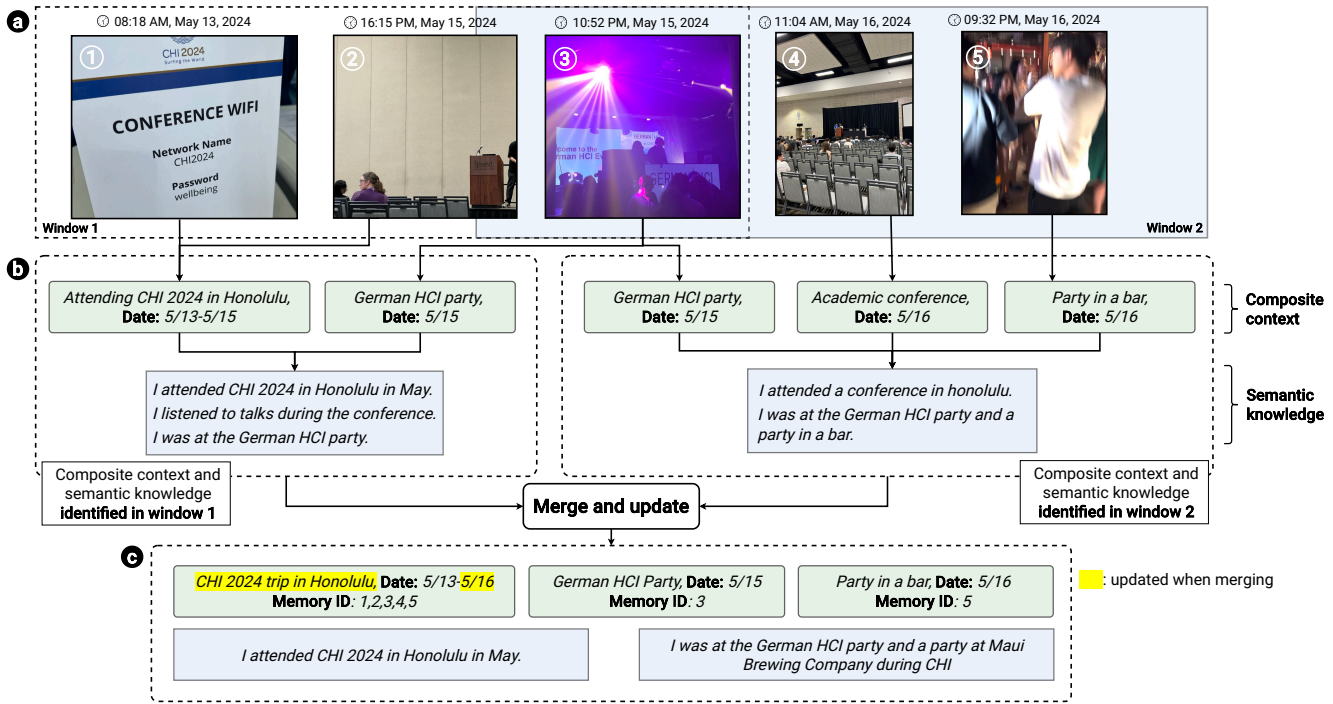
a

08:18 AM, May 13, 2024

①

CHI 2024
Surfing the World

CONFERENCE WIFI

Network Name
CHI2024

Password
wellbeing

16:15 PM, May 15, 2024

②

10:52 PM, May 15, 2024

③

lcome to the
rman HCI E

GERMAN HCI

11:04 AM, May 16, 2024

④

09:32 PM, May 16, 2024

⑤

Window 1

Window 2

b

Attending CHI 2024 in Honolulu, Date: 5/13-5/15

German HCI party, Date: 5/15

I attended CHI 2024 in Honolulu in May.
I listened to talks during the conference.
I was at the German HCI party.

German HCI party, Date: 5/15

Academic conference, Date: 5/16

Party in a bar, Date: 5/16

I attended a conference in honolulu.
I was at the German HCI party and a party in a bar.

Composite context

Semantic knowledge

Composite context and semantic knowledge identified in window 1

Merge and update

Composite context and semantic knowledge identified in window 2

c

CHI 2024 trip in Honolulu, Date: 5/13-5/16
Memory ID: 1,2,3,4,5

German HCI Party, Date: 5/15
Memory ID: 3

Party in a bar, Date: 5/16
Memory ID: 5

: updated when merging

I attended CHI 2024 in Honolulu in May.

I was at the German HCI party and a party at Maui Brewing Company during CHI